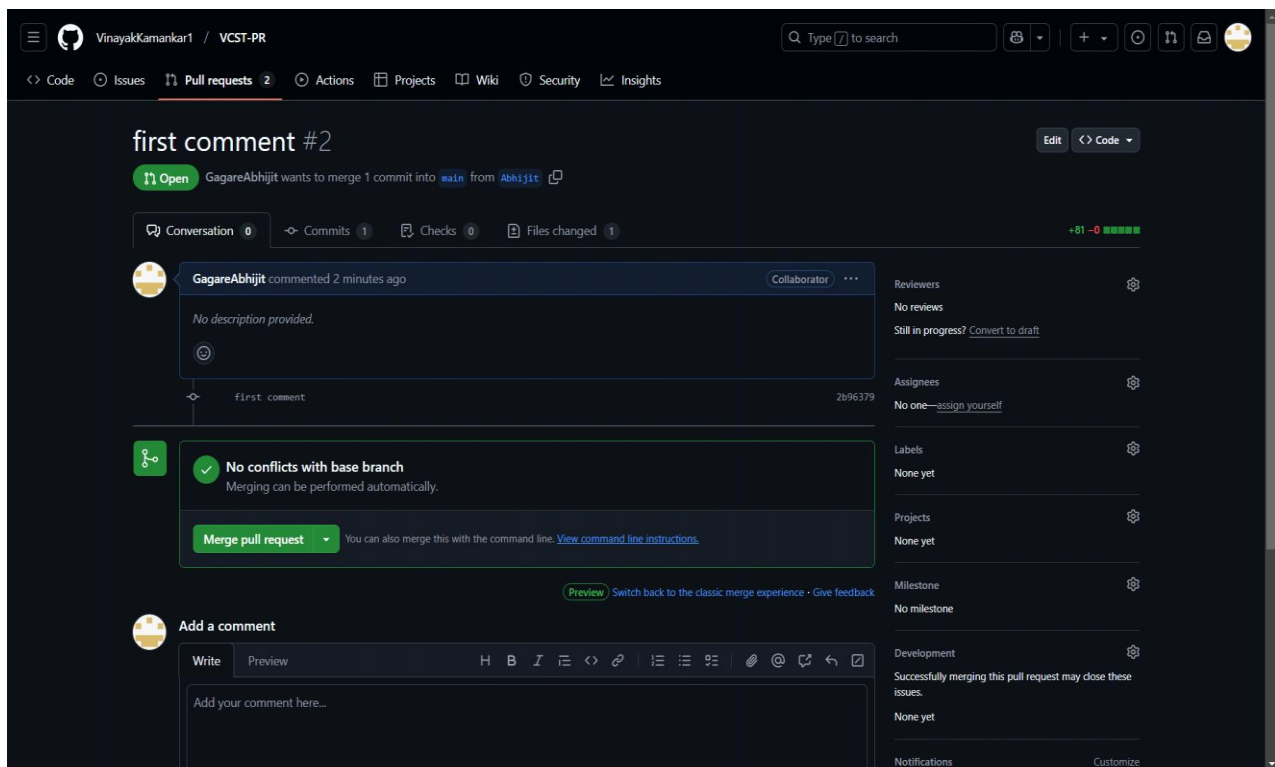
VinayakKamankar1 / VCST-PR

Type / to search

Code Issues Pull requests 2 Actions Projects Wiki Security Insights

first comment #2

Edit Code

Open GagareAbhijit wants to merge 1 commit into main from Abhijit

Conversation 0 Commits 1 Checks 0 Files changed 1

+81 −0

GagareAbhijit commented 2 minutes ago

Collaborator

No description provided.

first comment 2b96379

No conflicts with base branch

Merging can be performed automatically.

Merge pull request

You can also merge this with the command line. View command line instructions.

Preview Switch back to the classic merge experience · Give feedback

Add a comment

Write Preview

Add your comment here...

Reviewers

No reviews

Still in progress? Convert to draft

Assignees

No one—assign yourself

Labels

None yet

Projects

None yet

Milestone

No milestone

Development

Successfully merging this pull request may close these issues.

None yet

Notifications

Customize